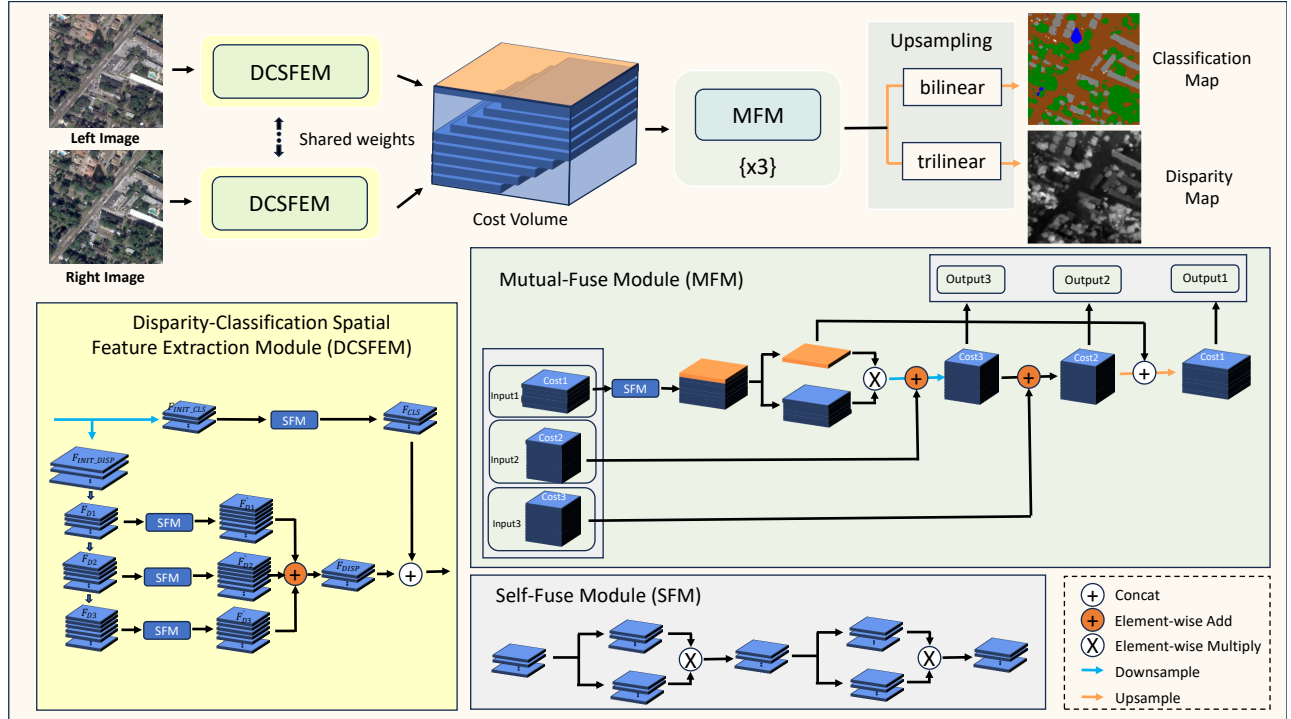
Left Image

DCSFEM

Shared weights

DCSFEM

Right Image

Cost Volume

MFM

{x3}

Upsampling

bilinear

trilinear

Classification Map

Disparity Map

Disparity-Classification Spatial Feature Extraction Module (DCSFEM)

$F_{INIT\_CLS}$

SFM

$F_{CLS}$

$F_{INIT\_DISP}$

$F_{D1}$

SFM

$F_{D1}$

$F_{D2}$

SFM

$F_{D2}$

$F_{DISP}$

$F_{D3}$

SFM

$F_{D3}$

Mutual-Fuse Module (MFM)

Output3

Output2

Output1

Input1

Cost1

SFM

Cost3

Cost2

Cost1

Input2

Cost2

Input3

Cost3

Self-Fuse Module (SFM)

Concat

Element-wise Add

Element-wise Multiply

Downsample

Upsample